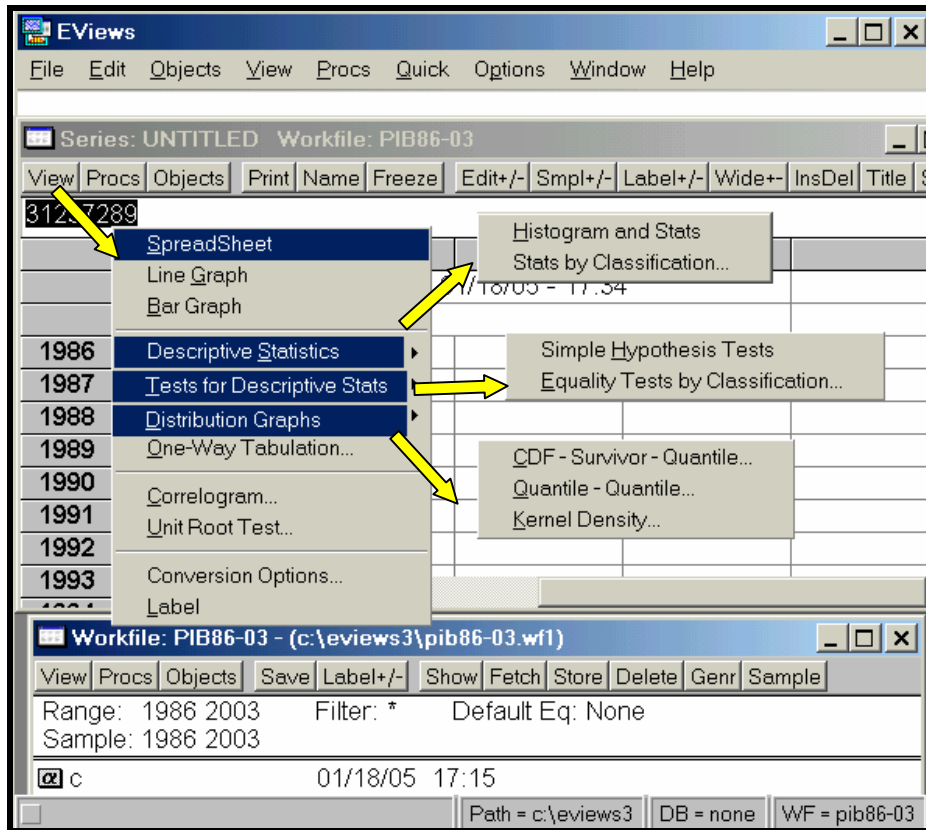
EViews

File Edit Objects View Procs Quick Options Window Help

Series: UNTITLED Workfile: PIB86-03

View Procs Objects Print Name Freeze Edit+/- Smpl+/- Label+/- Wide+- InsDel Title S

312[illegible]7289

SpreadSheet
Line Graph
Bar Graph
Descriptive Statistics
Tests for Descriptive Stats
Distribution Graphs
One-Way Tabulation...
Correlogram...
Unit Root Test...
Conversion Options...
Label

Histogram and Stats
Stats by Classification...

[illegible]1/18/05 - 17:34

Simple Hypothesis Tests
Equality Tests by Classification...

CDF - Survivor - Quantile...
Quantile - Quantile...
Kernel Density...

1986
1987
1988
1989
1990
1991
1992
1993

Workfile: PIB86-03 - (c:\eviews3\pib86-03.wf1)

View Procs Objects Save Label+/- Show Fetch Store Delete Genr Sample

Range: 1986 2003 Filter: * Default Eq: None
Sample: 1986 2003

c 01/18/05 17:15

Path = c:\eviews3 DB = none WF = pib86-03